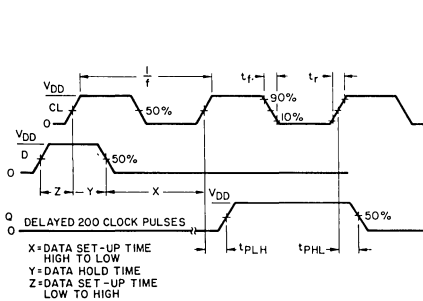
$V_{DD}$
CL
0
$\frac{1}{f}$
50%
$t_f$
90%
10%
$t_r$
$V_{DD}$
D
0
50%
Z
Y
X
$V_{DD}$
Q
0
DELAYED 200 CLOCK PULSES
50%
$t_{PLH}$
$t_{PHL}$
X = DATA SET-UP TIME HIGH TO LOW
Y = DATA HOLD TIME
Z = DATA SET-UP TIME LOW TO HIGH